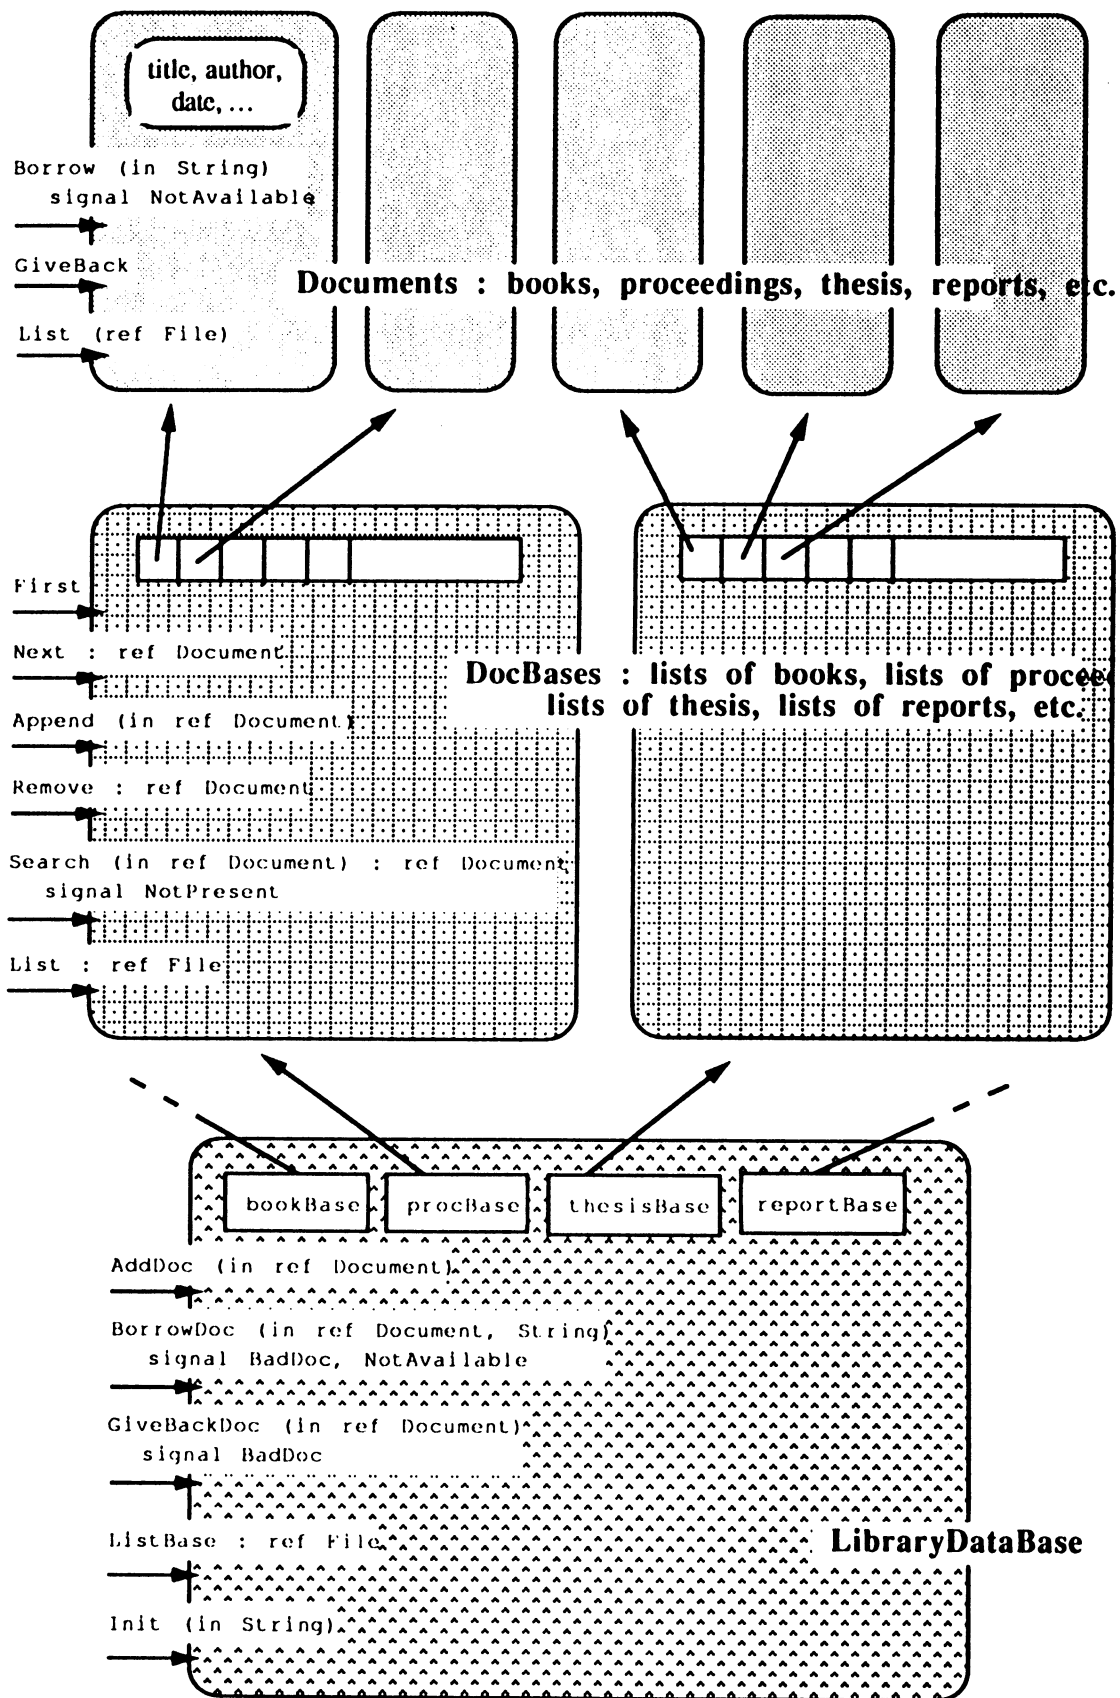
title, author, date, ...

Borrow (in String) signal NotAvailable

GiveBack

List (ref File)

Documents : books, proceedings, thesis, reports, etc.

First

Next : ref Document

Append (in ref Document)

Remove : ref Document

Search (in ref Document) : ref Document signal NotPresent

List : ref File

DocBases : lists of books, lists of procee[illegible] lists of thesis, lists of reports, etc.

bookBase

procBase

thesisBase

reportBase

AddDoc (in ref Document)

BorrowDoc (in ref Document, String) signal BadDoc, NotAvailable

GiveBackDoc (in ref Document) signal BadDoc

ListBase : ref File

Init (in String)

LibraryDataBase